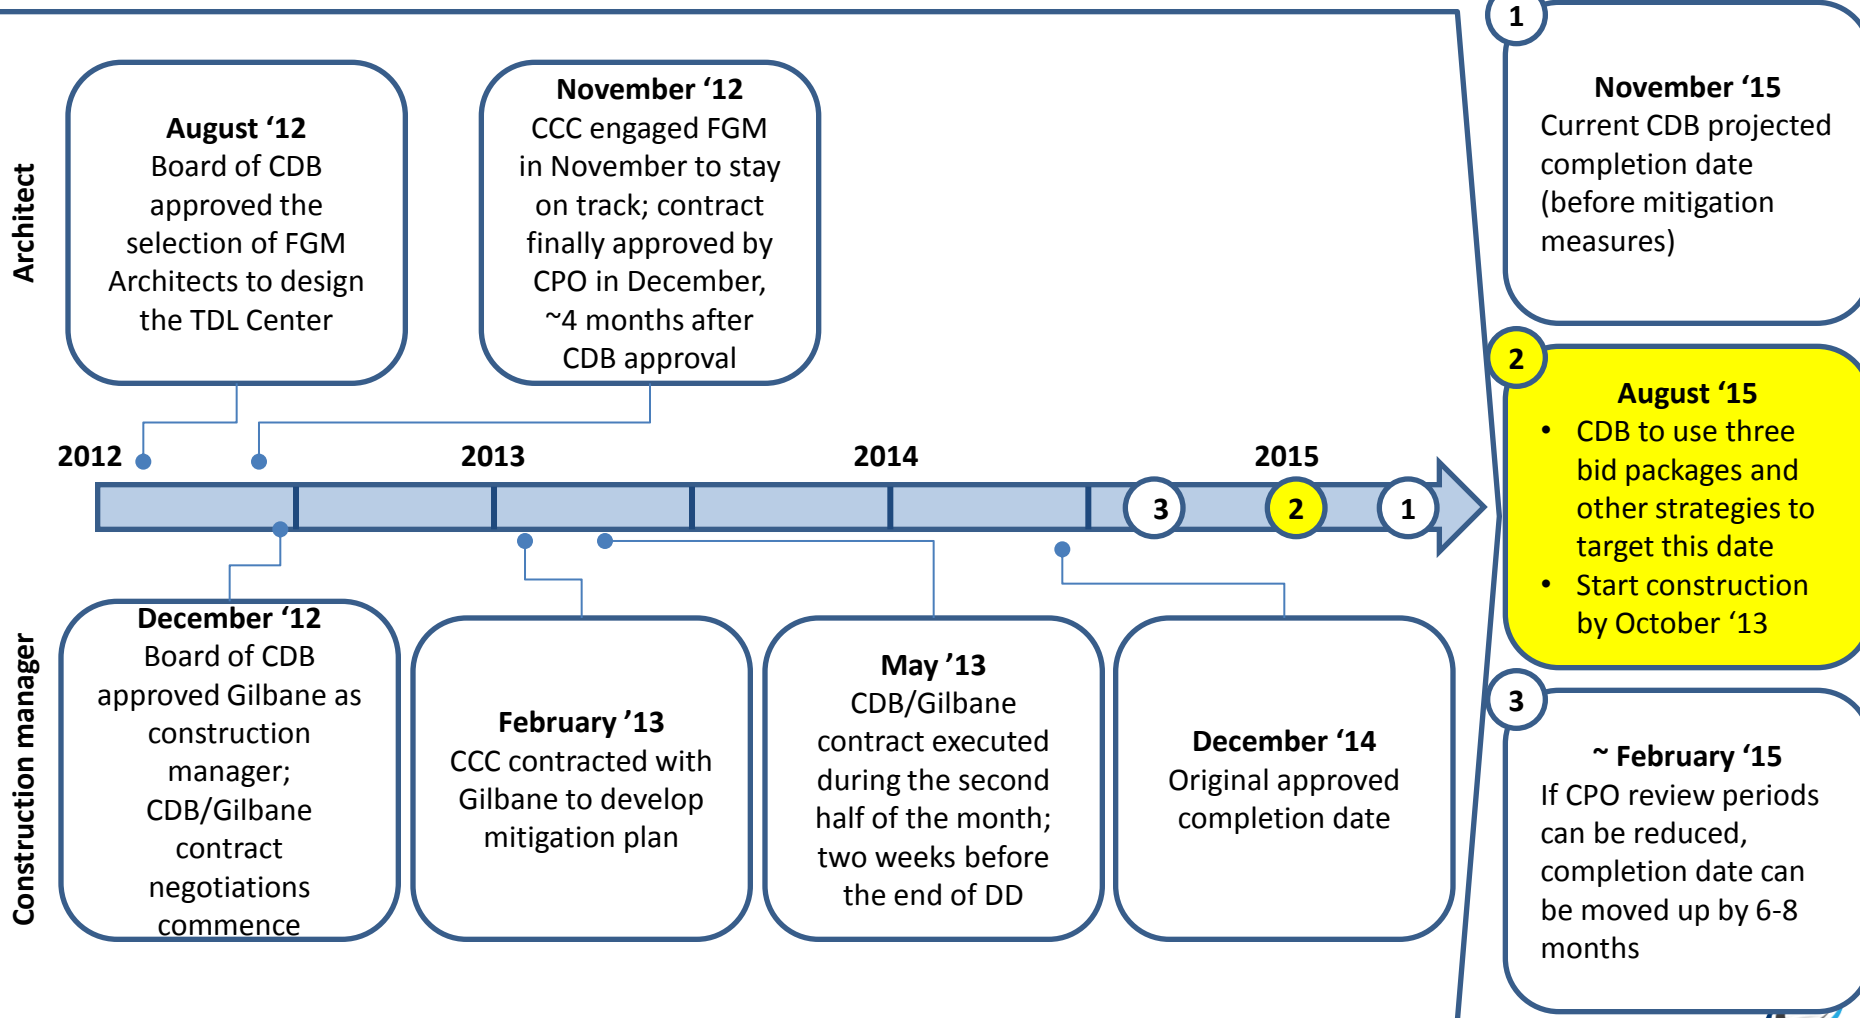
Architect

August '12
Board of CDB approved the selection of FGM Architects to design the TDL Center

November '12
CCC engaged FGM in November to stay on track; contract finally approved by CPO in December, ~4 months after CDB approval

2012 2013 2014 2015

3 2 1

Construction manager

December '12
Board of CDB approved Gilbane as construction manager; CDB/Gilbane contract negotiations commence

February '13
CCC contracted with Gilbane to develop mitigation plan

May '13
CDB/Gilbane contract executed during the second half of the month; two weeks before the end of DD

December '14
Original approved completion date

1
November '15
Current CDB projected completion date (before mitigation measures)

2
August '15
• CDB to use three bid packages and other strategies to target this date
• Start construction by October '13

3
~ February '15
If CPO review periods can be reduced, completion date can be moved up by 6-8 months